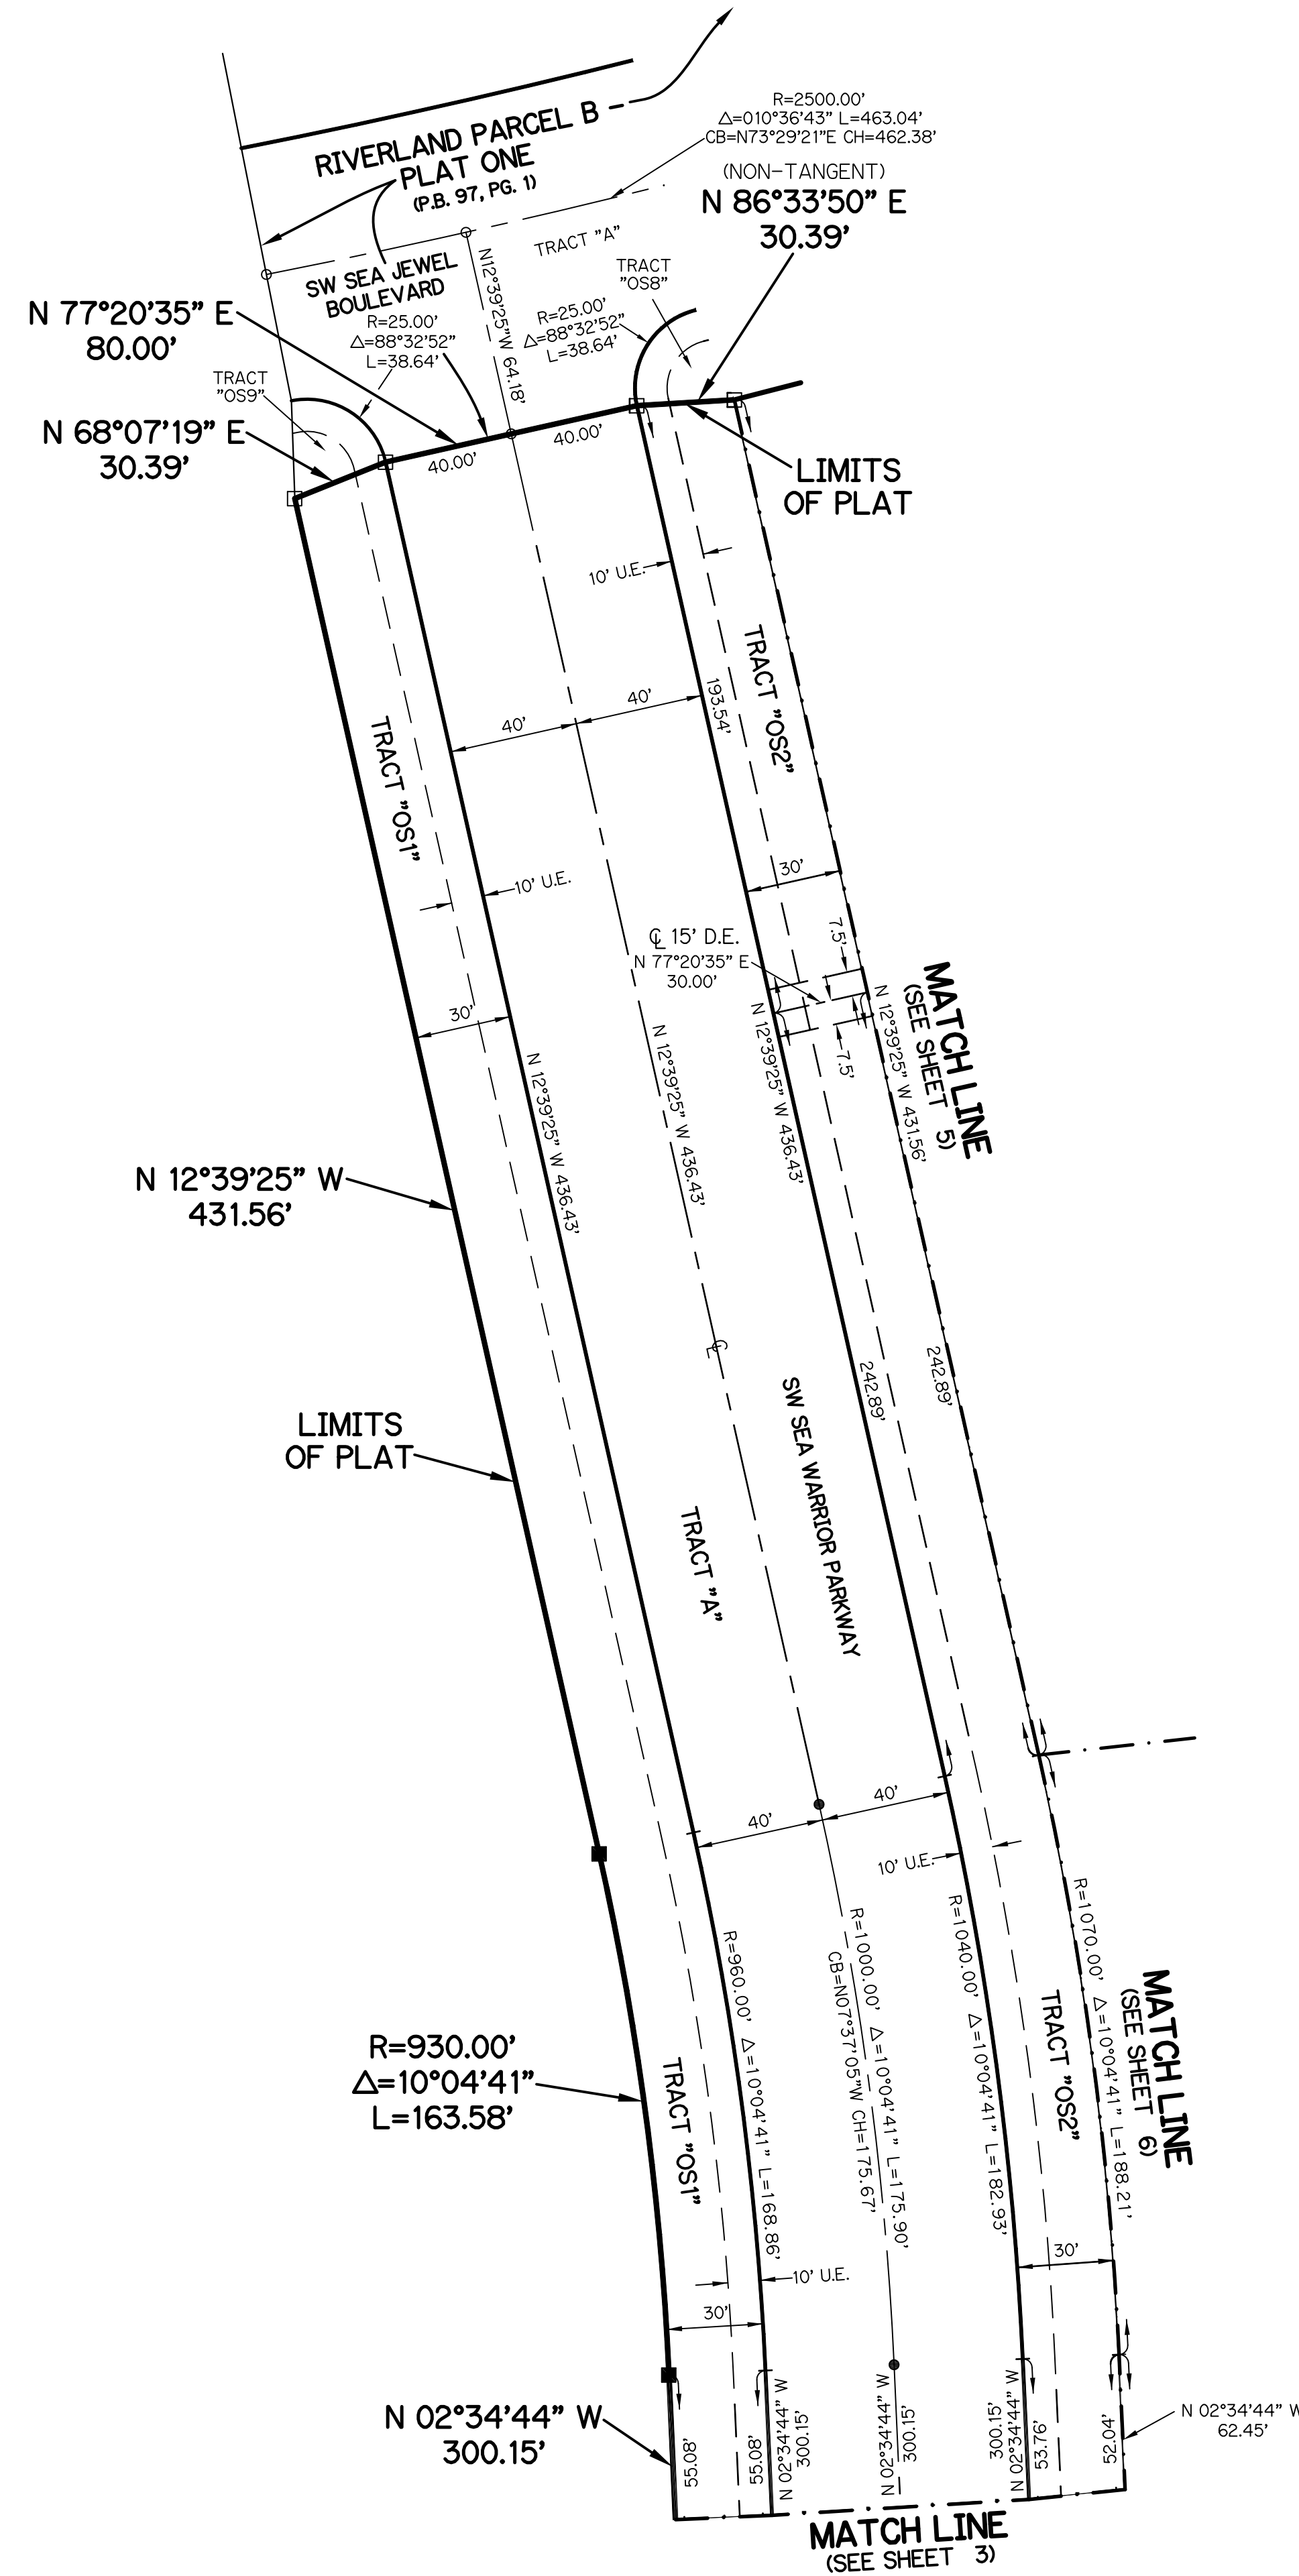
RIVERLAND PARCEL B
PLAT ONE
(P.B. 97, PG. 1)

R=2500.00'
$\Delta$=010°36'43" L=463.04'
CB=N73°29'21"E CH=462.38'
(NON-TANGENT)
N 86°33'50" E
30.39'

TRACT "A"

SW SEA JEWEL
BOULEVARD

N12°39'25"W 64.18'

TRACT "OS8"

R=25.00'
$\Delta$=88°32'52"
L=38.64'

R=25.00'
$\Delta$=88°32'52"
L=38.64'

N 77°20'35" E
80.00'

TRACT "OS9"

N 68°07'19" E
30.39'

40.00'
40.00'

LIMITS
OF PLAT

10' U.E.

TRACT "OS2"

193.54'

40'
40'

TRACT "OS1"

10' U.E.

30'

℄ 15' D.E.
N 77°20'35" E
30.00'

7.5'
7.5'

30'

MATCH LINE
(SEE SHEET 5)

N 12°39'25" W 436.43'
N 12°39'25" W 436.43'
N 12°39'25" W 436.43'
N 12°39'25" W 431.56'

N 12°39'25" W
431.56'

℄

SW SEA WARRIOR PARKWAY

242.89'
242.89'

LIMITS
OF PLAT

TRACT "A"

40'
40'

10' U.E.

R=960.00' $\Delta$=10°04'41" L=168.86'

R=1000.00' $\Delta$=10°04'41" L=175.90'
CB=N07°37'05"W CH=175.67'

R=1040.00' $\Delta$=10°04'41" L=182.93'

R=1070.00' $\Delta$=10°04'41" L=188.21'

MATCH LINE
(SEE SHEET 6)

TRACT "OS2"

TRACT "OS1"

R=930.00'
$\Delta$=10°04'41"
L=163.58'

10' U.E.

30'
30'

N 02°34'44" W
300.15'

55.08'
55.08'
N 02°34'44" W 300.15'
N 02°34'44" W 300.15'
300.15' N 02°34'44" W
53.76'
52.04'

N 02°34'44" W
62.45'

MATCH LINE
(SEE SHEET 3)